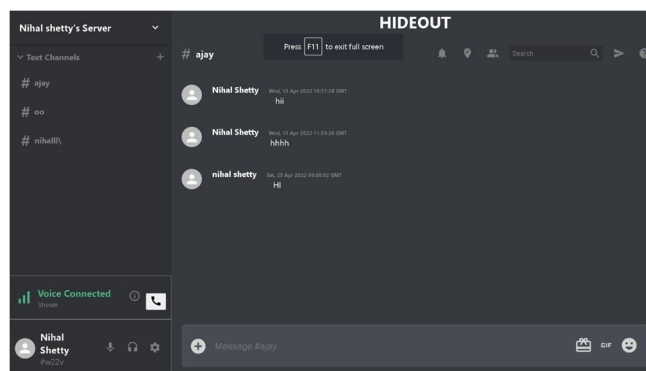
Nihal shetty's Server

Text Channels

# ajay

# oo

# nihallll\

HIDEOUT

# ajay

Press F11 to exit full screen

Search

Nihal Shetty Wed, 13 Apr 2022 10:37:26 GMT
hii

Nihal Shetty Wed, 13 Apr 2022 11:50:26 GMT
hhhh

nihal shetty Sat, 23 Apr 2022 09:08:02 GMT
HI

Voice Connected
Sheople

Nihal Shetty
#w22e

Message #ajay

GIF